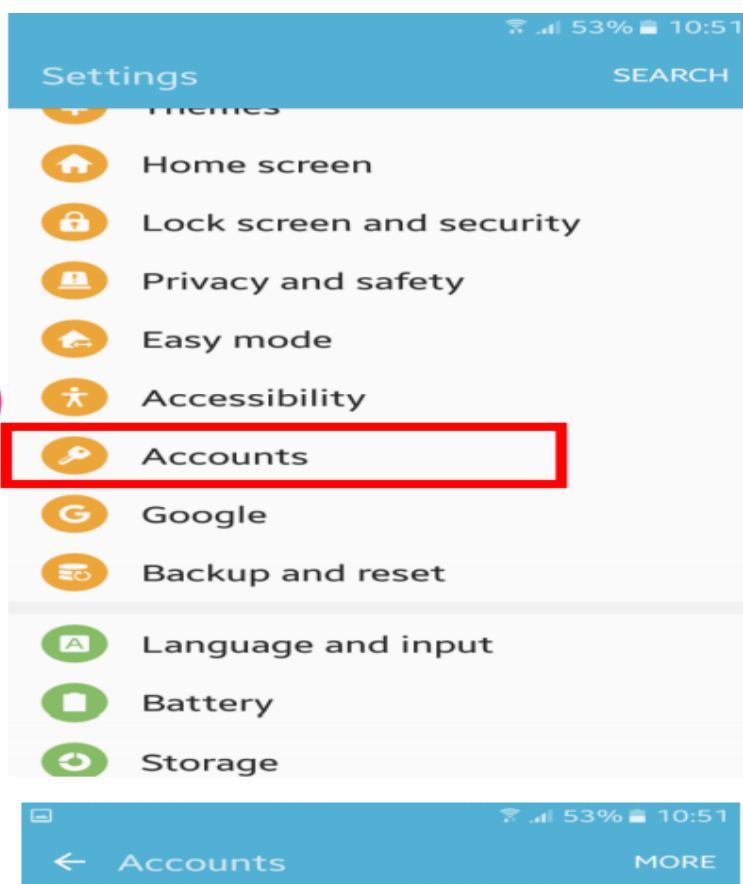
53% 10:51
Settings
SEARCH
Themes
Home screen
Lock screen and security
Privacy and safety
Easy mode
Accessibility
Accounts
Google
Backup and reset
Language and input
Battery
Storage

53% 10:51
Accounts
MORE